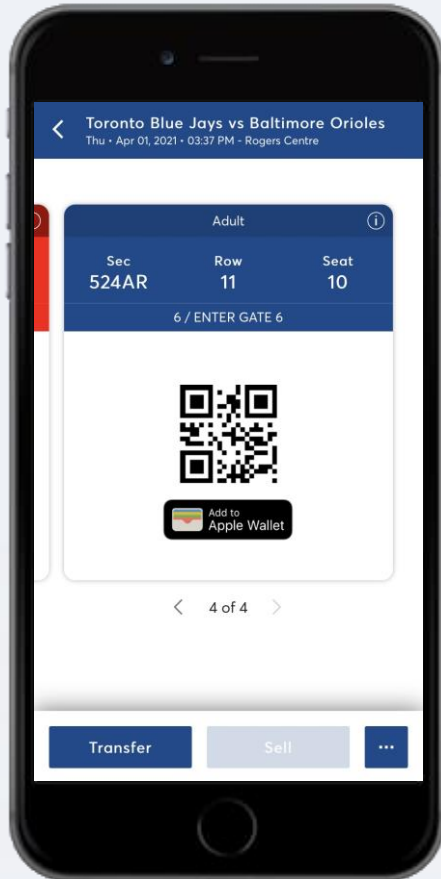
Toronto Blue Jays vs Baltimore Orioles
Thu • Apr 01, 2021 • 03:37 PM - Rogers Centre

Adult

| Sec | Row | Seat |
|---|---|---|
| 524AR | 11 | 10 |

6 / ENTER GATE 6

Add to
Apple Wallet

4 of 4

Transfer
Sell
···